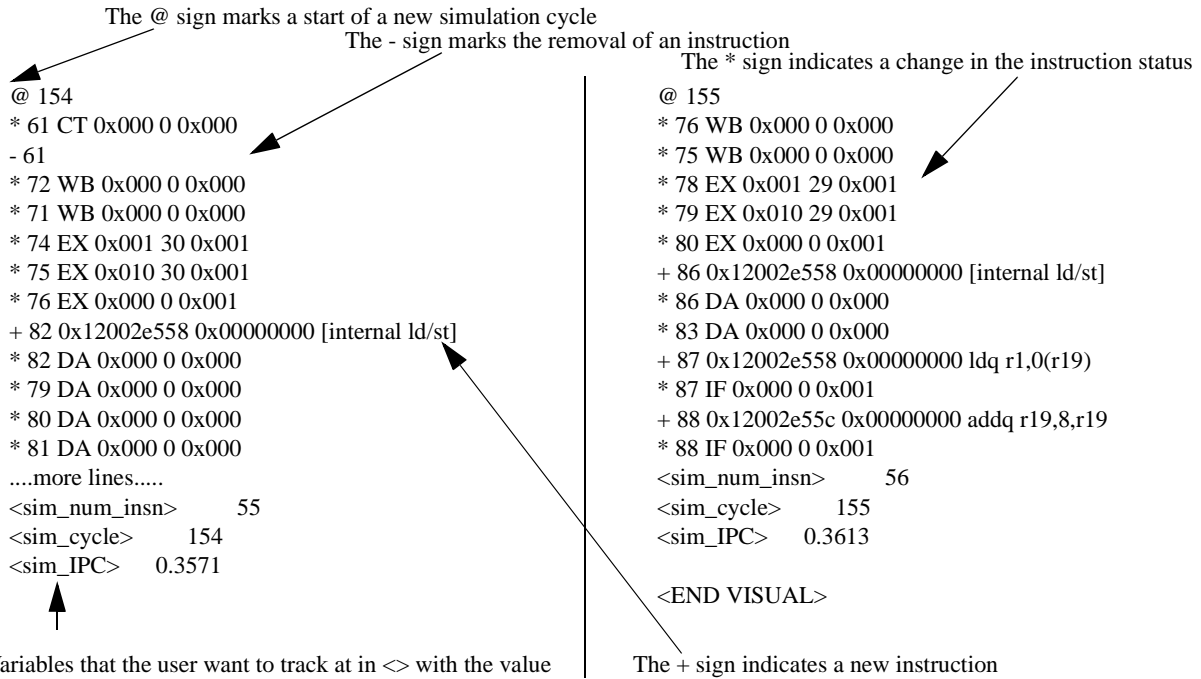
The @ sign marks a start of a new simulation cycle

The - sign marks the removal of an instruction

The * sign indicates a change in the instruction status

@ 154
* 61 CT 0x000 0 0x000
- 61
* 72 WB 0x000 0 0x000
* 71 WB 0x000 0 0x000
* 74 EX 0x001 30 0x001
* 75 EX 0x010 30 0x001
* 76 EX 0x000 0 0x001
+ 82 0x12002e558 0x00000000 [internal ld/st]
* 82 DA 0x000 0 0x000
* 79 DA 0x000 0 0x000
* 80 DA 0x000 0 0x000
* 81 DA 0x000 0 0x000
....more lines.....
<sim_num_insn> 55
<sim_cycle> 154
<sim_IPC> 0.3571

ariables that the user want to track at in <> with the value

@ 155
* 76 WB 0x000 0 0x000
* 75 WB 0x000 0 0x000
* 78 EX 0x001 29 0x001
* 79 EX 0x010 29 0x001
* 80 EX 0x000 0 0x001
+ 86 0x12002e558 0x00000000 [internal ld/st]
* 86 DA 0x000 0 0x000
* 83 DA 0x000 0 0x000
+ 87 0x12002e558 0x00000000 ldq r1,0(r19)
* 87 IF 0x000 0 0x001
+ 88 0x12002e55c 0x00000000 addq r19,8,r19
* 88 IF 0x000 0 0x001
<sim_num_insn> 56
<sim_cycle> 155
<sim_IPC> 0.3613

<END VISUAL>

The + sign indicates a new instruction